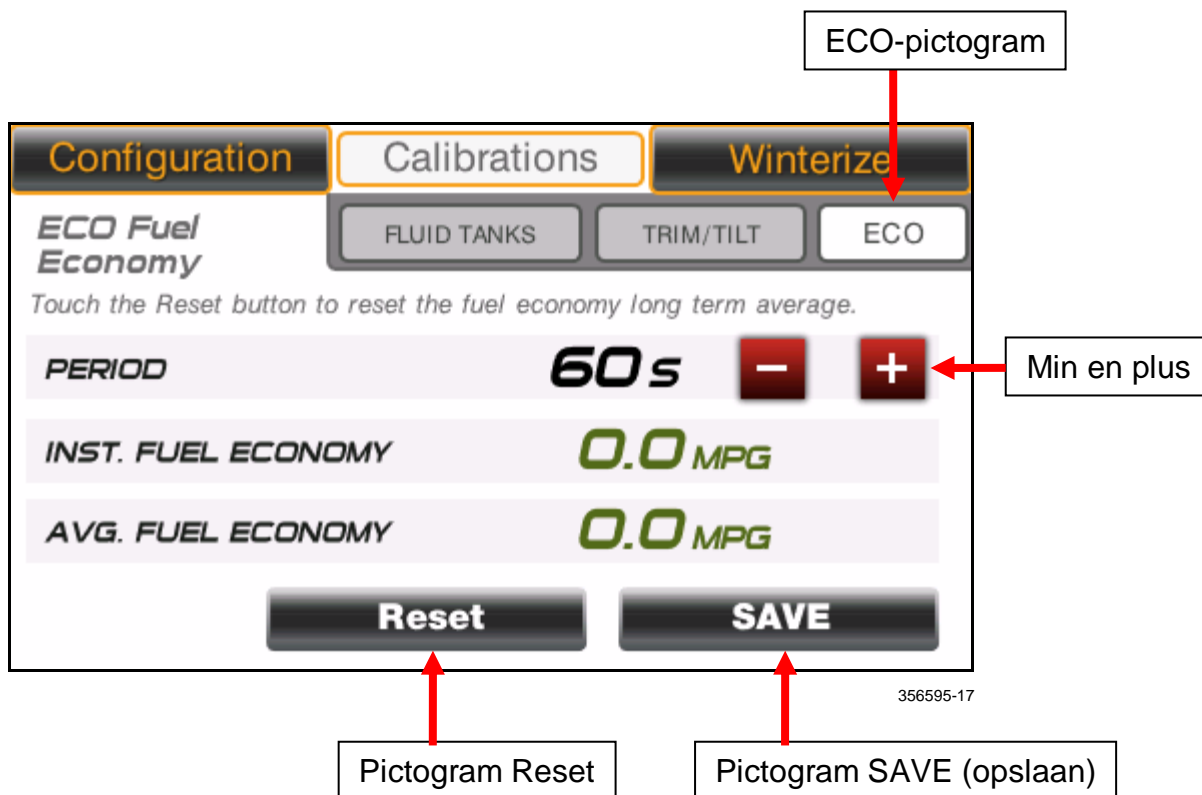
ECO-pictogram

Configuration

Calibrations

Winterize

ECO Fuel Economy

FLUID TANKS

TRIM/TILT

ECO

Touch the Reset button to reset the fuel economy long term average.

PERIOD

60 s

−

+

Min en plus

INST. FUEL ECONOMY

0.0 MPG

AVG. FUEL ECONOMY

0.0 MPG

Reset

SAVE

356595-17

Pictogram Reset

Pictogram SAVE (opslaan)